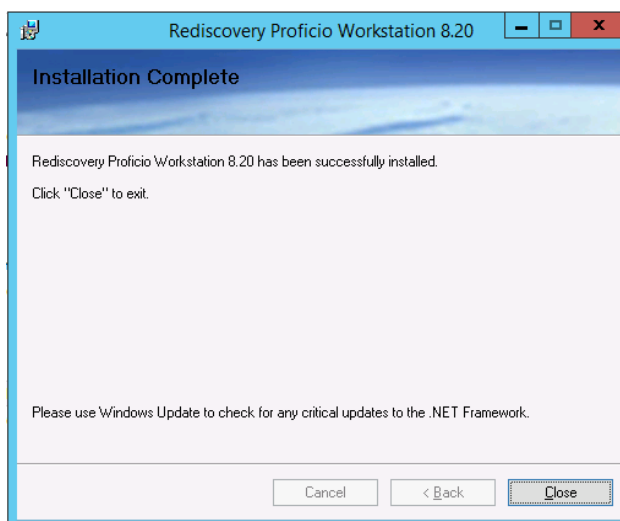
Rediscovery Proficio Workstation 8.20

Installation Complete

Rediscovery Proficio Workstation 8.20 has been successfully installed.

Click "Close" to exit.

Please use Windows Update to check for any critical updates to the .NET Framework.

Cancel

< Back

Close